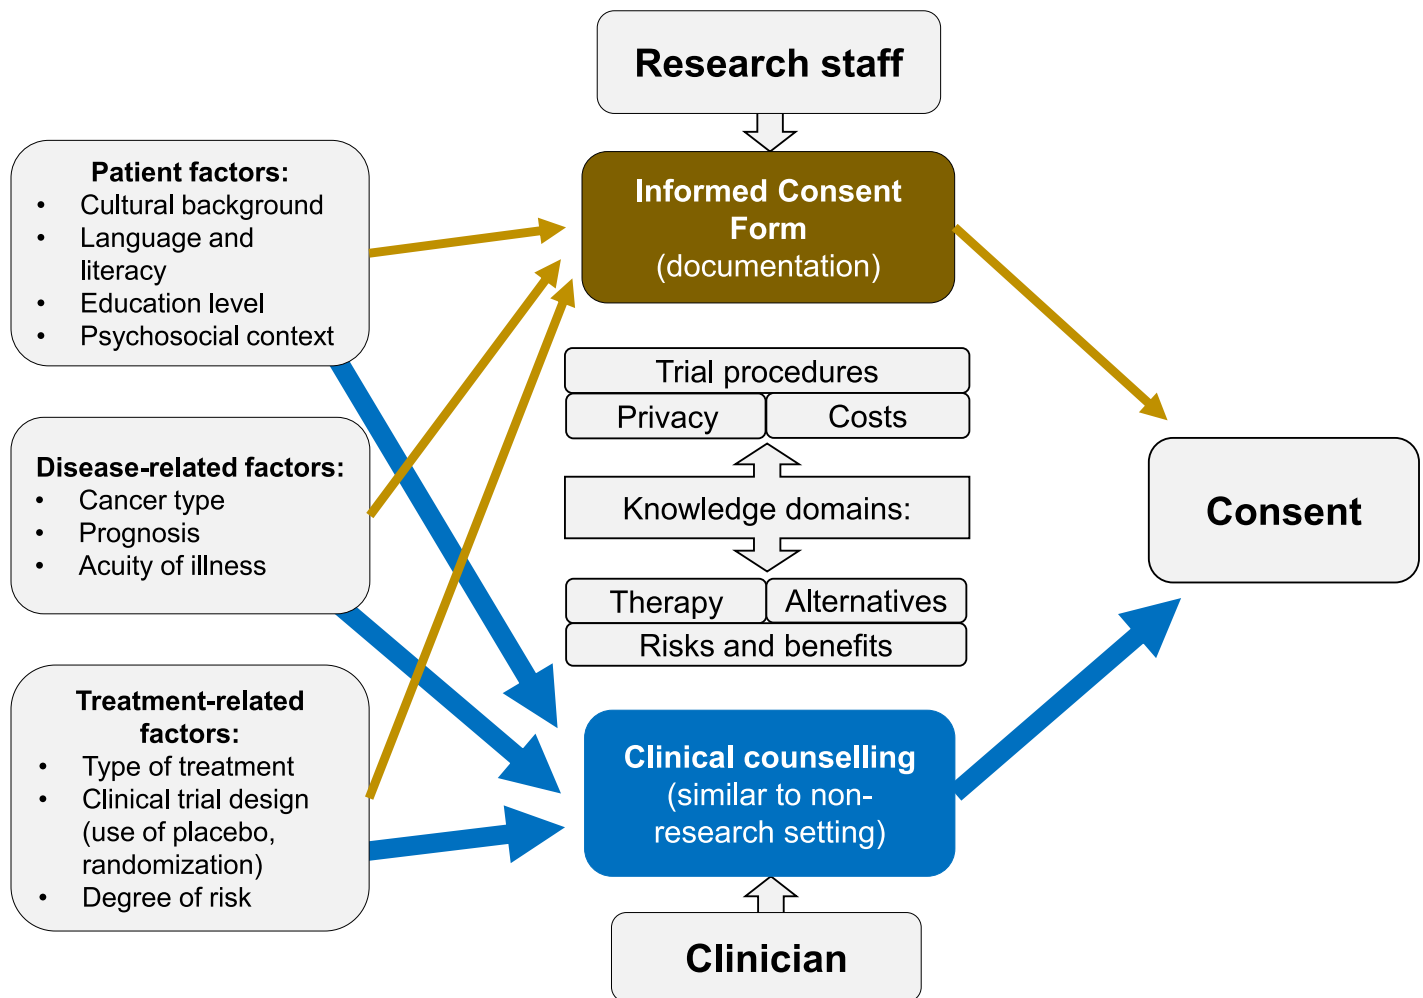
Research staff

Patient factors:
- Cultural background
- Language and literacy
- Education level
- Psychosocial context

Informed Consent Form
(documentation)

Trial procedures

Privacy | Costs

Knowledge domains:

Therapy | Alternatives

Risks and benefits

Consent

Disease-related factors:
- Cancer type
- Prognosis
- Acuity of illness

Treatment-related factors:
- Type of treatment
- Clinical trial design (use of placebo, randomization)
- Degree of risk

Clinical counselling
(similar to non-research setting)

Clinician